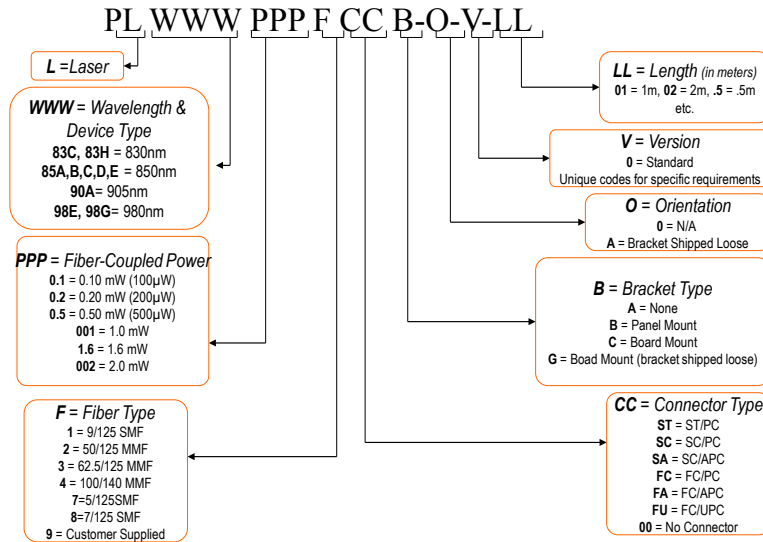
PL WWW PPP F CC B-O-V-LL

L =Laser

WWW = Wavelength & Device Type
83C, 83H = 830nm
85A,B,C,D,E = 850nm
90A= 905nm
98E, 98G= 980nm

PPP = Fiber-Coupled Power
0.1 = 0.10 mW (100μW)
0.2 = 0.20 mW (200μW)
0.5 = 0.50 mW (500μW)
001 = 1.0 mW
1.6 = 1.6 mW
002 = 2.0 mW

F = Fiber Type
1 = 9/125 SMF
2 = 50/125 MMF
3 = 62.5/125 MMF
4 = 100/140 MMF
7=5/125SMF
8=7/125 SMF
9 = Customer Supplied

LL = Length (in meters)
01 = 1m, 02 = 2m, .5 = .5m etc.

V = Version
0 = Standard
Unique codes for specific requirements

O = Orientation
0 = N/A
A = Bracket Shipped Loose

B = Bracket Type
A = None
B = Panel Mount
C = Board Mount
G = Boad Mount (bracket shipped loose)

CC = Connector Type
ST = ST/PC
SC = SC/PC
SA = SC/APC
FC = FC/PC
FA = FC/APC
FU = FC/UPC
00 = No Connector